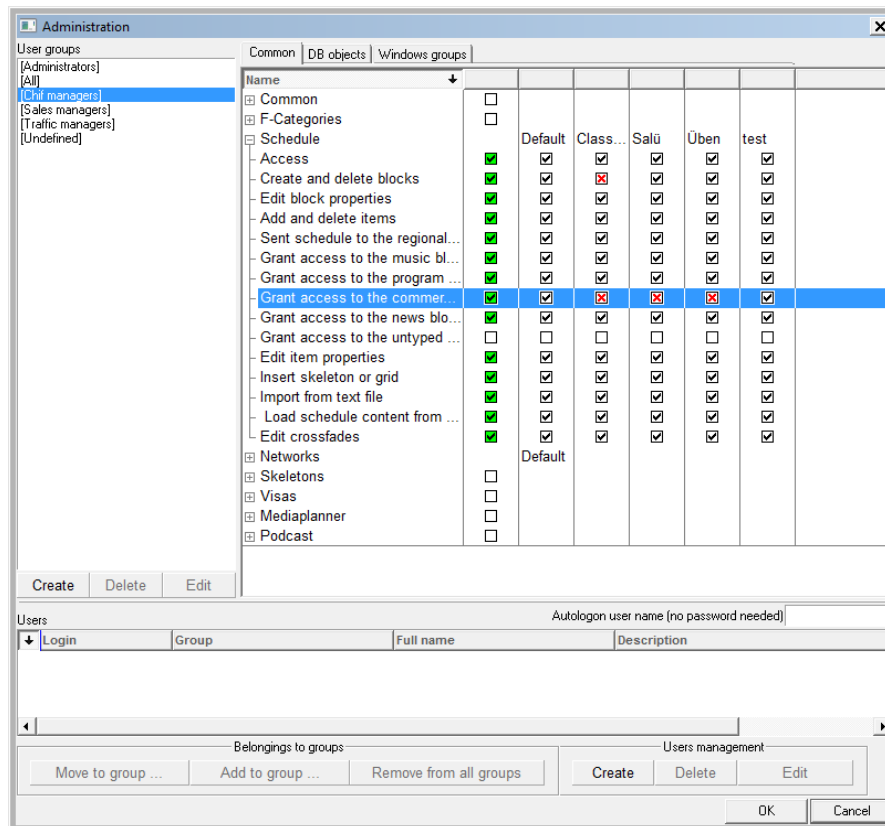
Administration

User groups
[Administrators]
[All]
[Chif managers]
[Sales managers]
[Traffic managers]
[Undefined]

Create Delete Edit

Common | DB objects | Windows groups

| Name | | | | | | |
|---|---|---|---|---|---|---|
| Common | | | | | | |
| F-Categories | | | | | | |
| Schedule | | Default | Class... | Salü | Üben | test |
| Access | | | | | | |
| Create and delete blocks | | | | | | |
| Edit block properties | | | | | | |
| Add and delete items | | | | | | |
| Sent schedule to the regional... | | | | | | |
| Grant access to the music bl... | | | | | | |
| Grant access to the program ... | | | | | | |
| Grant access to the commer... | | | | | | |
| Grant access to the news blo... | | | | | | |
| Grant access to the untyped ... | | | | | | |
| Edit item properties | | | | | | |
| Insert skeleton or grid | | | | | | |
| Import from text file | | | | | | |
| Load schedule content from ... | | | | | | |
| Edit crossfades | | | | | | |
| Networks | | Default | | | | |
| Skeletons | | | | | | |
| Visas | | | | | | |
| Mediaplanner | | | | | | |
| Podcast | | | | | | |

Users
Autologon user name (no password needed)

| Login | Group | Full name | Description |
|---|---|---|---|

Belongings to groups
Move to group ... Add to group ... Remove from all groups

Users management
Create Delete Edit

OK Cancel